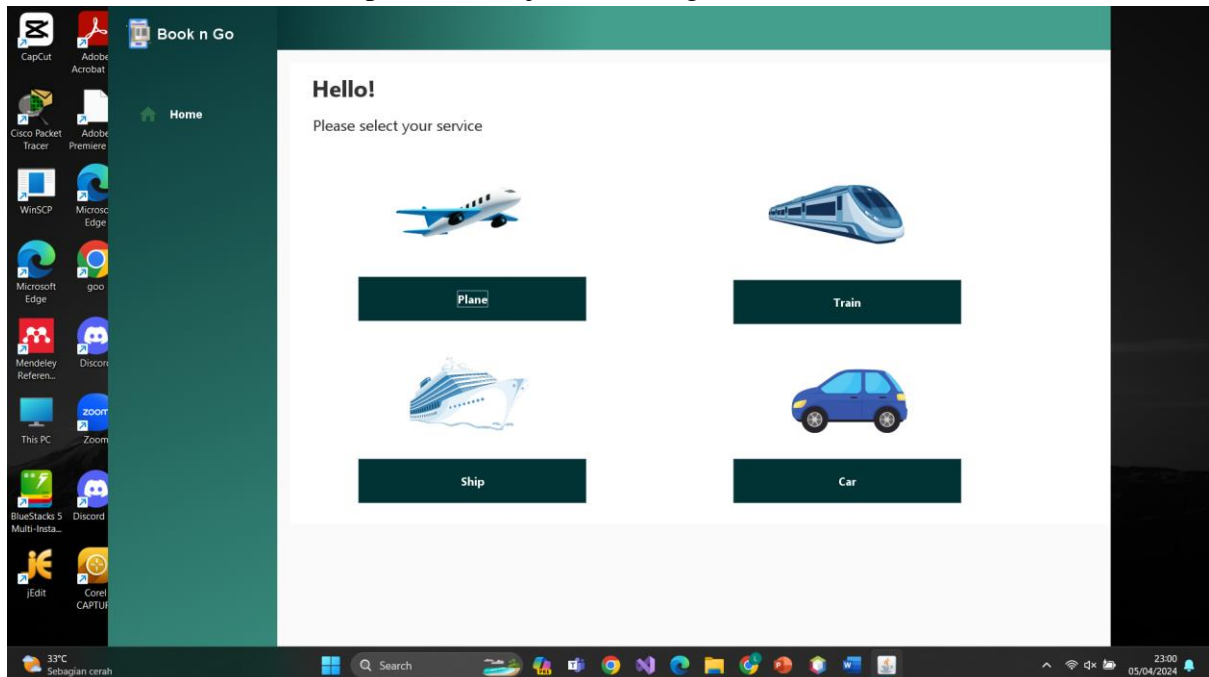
CapCut
Adobe Acrobat
Cisco Packet Tracer
Adobe Premiere
WinSCP
Microsoft Edge
Microsoft Edge
goo
Mendeley Referen...
Discord
This PC
Zoom
BlueStacks 5 Multi-Insta...
Discord
jEdit
Corel CAPTUR

Book n Go

Home

Hello!

Please select your service

Plane

Train

Ship

Car

33°C
Sebagian cerah

Search

23:00
05/04/2024